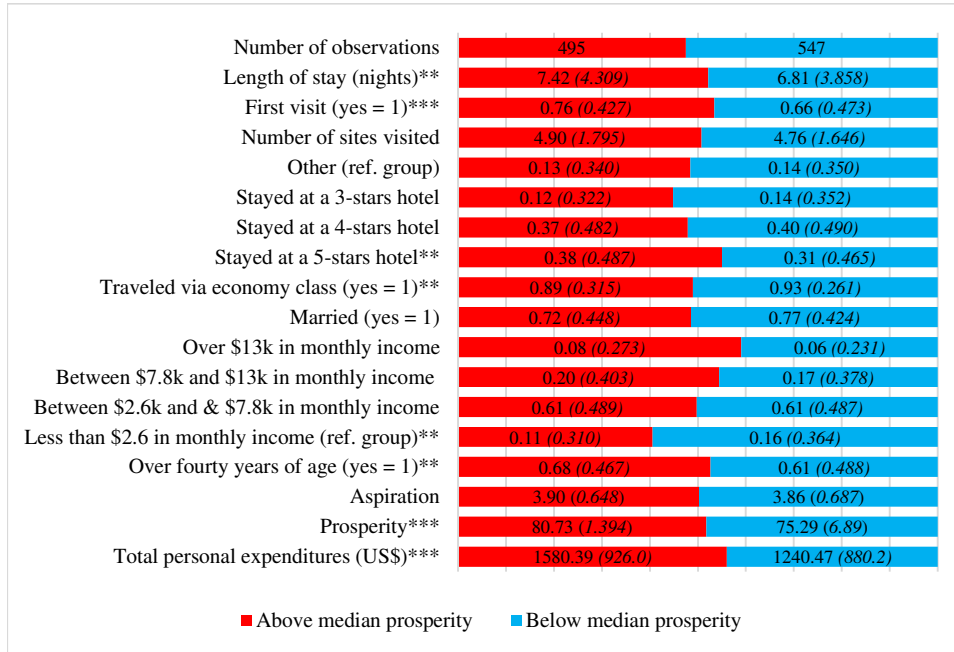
Number of observations 495 547
Length of stay (nights)** 7.42 (4.309) 6.81 (3.858)
First visit (yes = 1)*** 0.76 (0.427) 0.66 (0.473)
Number of sites visited 4.90 (1.795) 4.76 (1.646)
Other (ref. group) 0.13 (0.340) 0.14 (0.350)
Stayed at a 3-stars hotel 0.12 (0.322) 0.14 (0.352)
Stayed at a 4-stars hotel 0.37 (0.482) 0.40 (0.490)
Stayed at a 5-stars hotel** 0.38 (0.487) 0.31 (0.465)
Traveled via economy class (yes = 1)** 0.89 (0.315) 0.93 (0.261)
Married (yes = 1) 0.72 (0.448) 0.77 (0.424)
Over $13k in monthly income 0.08 (0.273) 0.06 (0.231)
Between $7.8k and $13k in monthly income 0.20 (0.403) 0.17 (0.378)
Between $2.6k and & $7.8k in monthly income 0.61 (0.489) 0.61 (0.487)
Less than $2.6 in monthly income (ref. group)** 0.11 (0.310) 0.16 (0.364)
Over fourty years of age (yes = 1)** 0.68 (0.467) 0.61 (0.488)
Aspiration 3.90 (0.648) 3.86 (0.687)
Prosperity*** 80.73 (1.394) 75.29 (6.89)
Total personal expenditures (US$)*** 1580.39 (926.0) 1240.47 (880.2)

Above median prosperity Below median prosperity